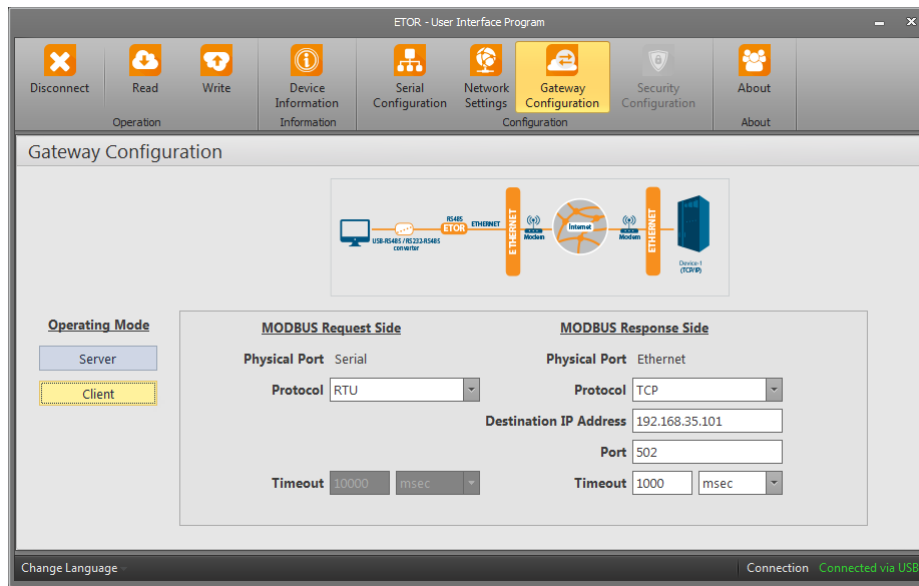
ETOR - User Interface Program

Disconnect
Read
Write
Operation

Device Information
Information

Serial Configuration
Network Settings
Gateway Configuration
Security Configuration
Configuration

About
About

Gateway Configuration

USB-RS485 / RS232-RS485 converter
RS485
ETOR
ETHERNET
ETHERNET
Modem
Internet
Modem
ETHERNET
Device-1 (TCP/IP)

Operating Mode
Server
Client

MODBUS Request Side
Physical Port Serial
Protocol RTU
Timeout 10000 msec

MODBUS Response Side
Physical Port Ethernet
Protocol TCP
Destination IP Address 192.168.35.101
Port 502
Timeout 1000 msec

Change Language
Connection Connected via USB